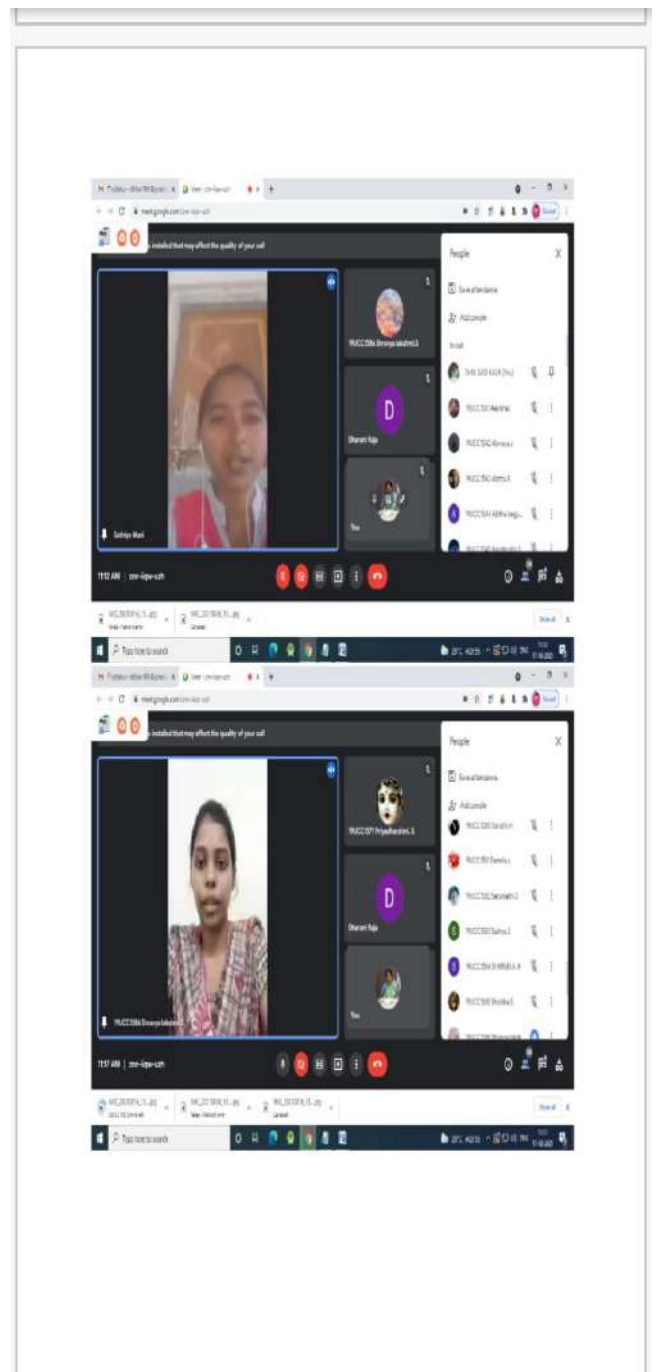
installed that may affect the quality of your call

People

Show attendance

Add people

In call

D

Dharani Raja

You

Sathiya Mari

11:12 AM | zmr-iiqw-szh

Type here to search

installed that may affect the quality of your call

People

Show attendance

Add people

D

Dharani Raja

You

11:17 AM | zmr-iiqw-szh

Type here to search